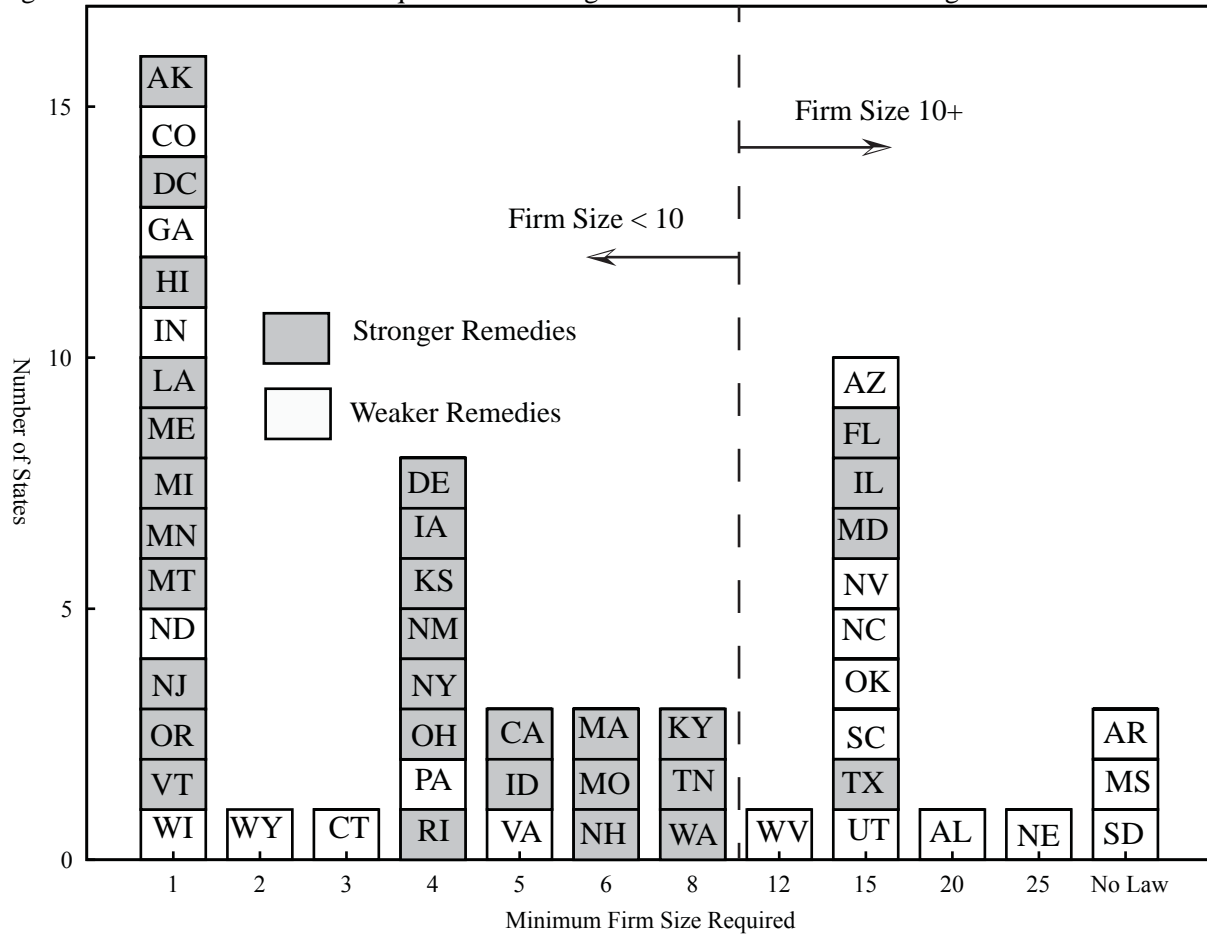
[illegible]

Firm Size 10+

Firm Size < 10

Stronger Remedies

Weaker Remedies

Number of States

15
10
5
0

AK
CO
DC
GA
HI
IN
LA
ME
MI
MN
MT
ND
NJ
OR
VT
WI

WY

CT

DE
IA
KS
NM
NY
OH
PA
RI

CA
ID
VA

MA
MO
NH

KY
TN
WA

WV

AZ
FL
IL
MD
NV
NC
OK
SC
TX
UT

AL

NE

AR
MS
SD

1 2 3 4 5 6 8 12 15 20 25 No Law

Minimum Firm Size Required